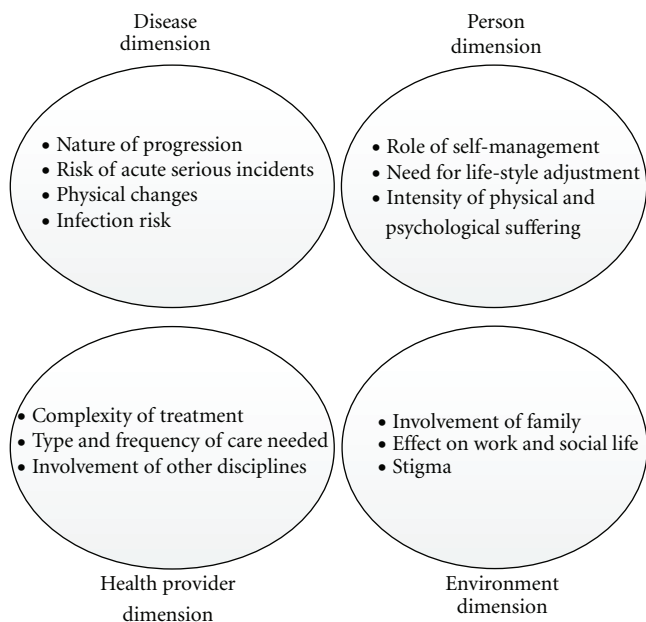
Disease dimension

• Nature of progression
• Risk of acute serious incidents
• Physical changes
• Infection risk

Person dimension

• Role of self-management
• Need for life-style adjustment
• Intensity of physical and psychological suffering

• Complexity of treatment
• Type and frequency of care needed
• Involvement of other disciplines

Health provider dimension

• Involvement of family
• Effect on work and social life
• Stigma

Environment dimension